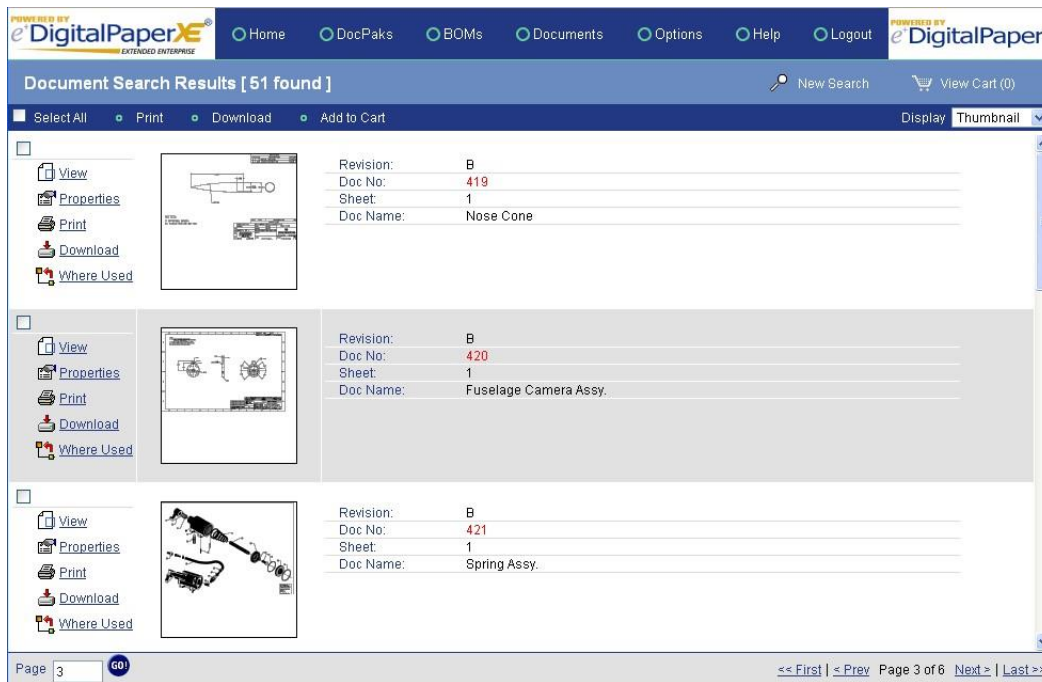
POWERED BY e DigitalPaperXE® EXTENDED ENTERPRISE

Home DocPaks BOMs Documents Options Help Logout

POWERED BY e DigitalPaper

Document Search Results [ 51 found ]

New Search View Cart (0)

Select All Print Download Add to Cart

Display Thumbnail

View
Properties
Print
Download
Where Used

| | |
|---|---|
| Revision: | B |
| Doc No: | 419 |
| Sheet: | 1 |
| Doc Name: | Nose Cone |

View
Properties
Print
Download
Where Used

| | |
|---|---|
| Revision: | B |
| Doc No: | 420 |
| Sheet: | 1 |
| Doc Name: | Fuselage Camera Assy. |

View
Properties
Print
Download
Where Used

| | |
|---|---|
| Revision: | B |
| Doc No: | 421 |
| Sheet: | 1 |
| Doc Name: | Spring Assy. |

Page 3 GO!

<< First | < Prev Page 3 of 6 Next > | Last >>